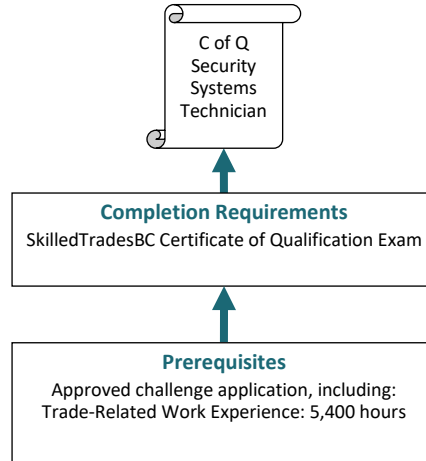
C of Q Security Systems Technician

Completion Requirements
SkilledTradesBC Certificate of Qualification Exam

Prerequisites
Approved challenge application, including:
Trade-Related Work Experience: 5,400 hours